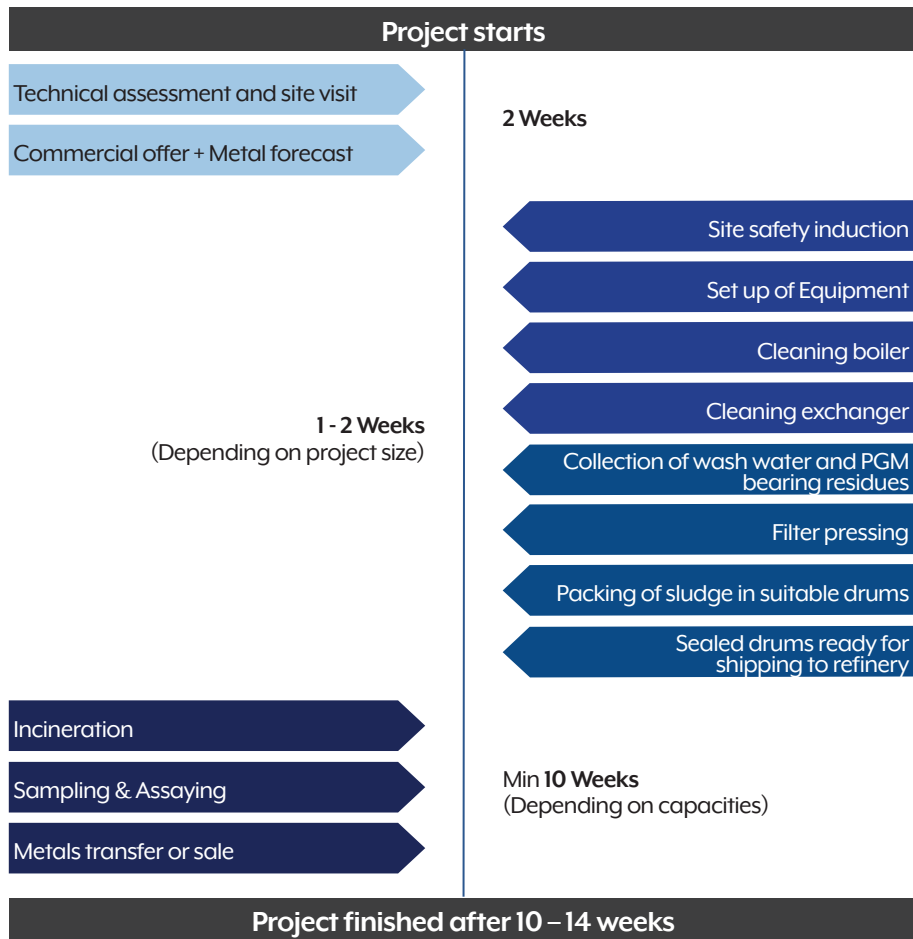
Project starts

Technical assessment and site visit

Commercial offer + Metal forecast

2 Weeks

Site safety induction

Set up of Equipment

Cleaning boiler

1 - 2 Weeks
(Depending on project size)

Cleaning exchanger

Collection of wash water and PGM bearing residues

Filter pressing

Packing of sludge in suitable drums

Sealed drums ready for shipping to refinery

Incineration

Sampling & Assaying

Min 10 Weeks
(Depending on capacities)

Metals transfer or sale

Project finished after 10 – 14 weeks